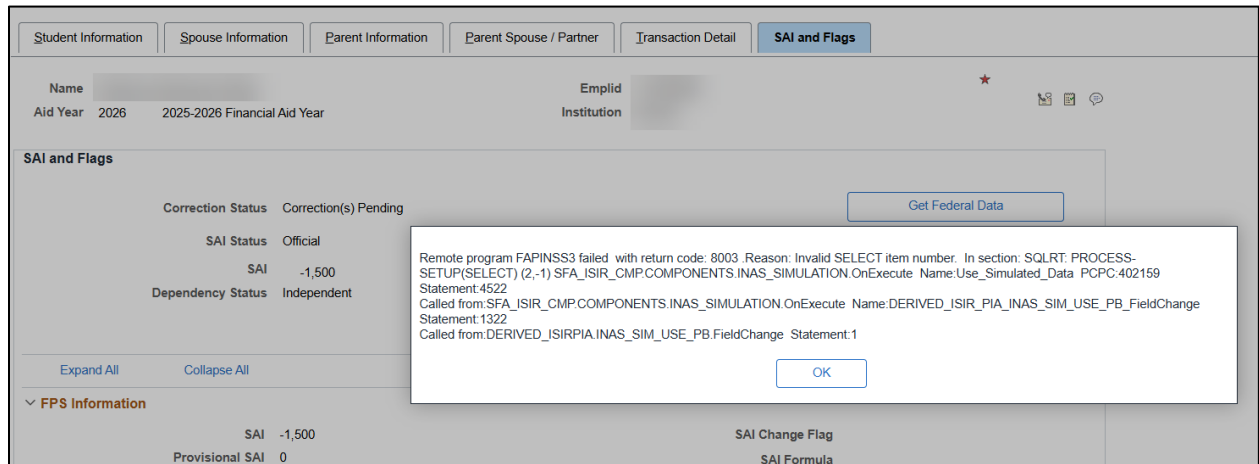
Student Information | Spouse Information | Parent Information | Parent Spouse / Partner | Transaction Detail | SAI and Flags

Name
Aid Year 2026 2025-2026 Financial Aid Year
Emplid
Institution

SAI and Flags

Correction Status Correction(s) Pending
SAI Status Official
SAI -1,500
Dependency Status Independent

Get Federal Data

Remote program FAPINSS3 failed with return code: 8003 .Reason: Invalid SELECT item number. In section: SQLRT: PROCESS-SETUP(SELECT) (2,-1) SFA_ISIR_CMP.COMPONENTS.INAS_SIMULATION.OnExecute Name:Use_Simulated_Data PCPC:402159 Statement:4522
Called from:SFA_ISIR_CMP.COMPONENTS.INAS_SIMULATION.OnExecute Name:DERIVED_ISIR_PIA_INAS_SIM_USE_PB_FieldChange Statement:1322
Called from:DERIVED_ISIRPIA.INAS_SIM_USE_PB.FieldChange Statement:1

OK

Expand All Collapse All

FPS Information

SAI -1,500
Provisional SAI 0
SAI Change Flag
SAI Formula